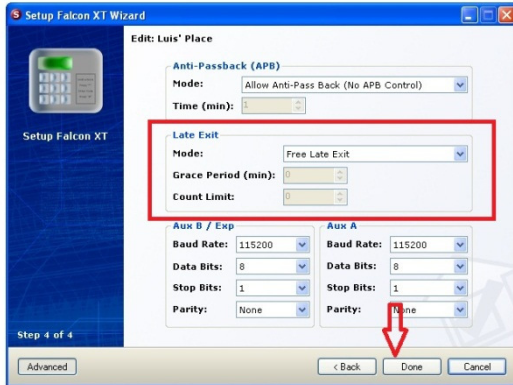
Setup Falcon XT Wizard

Setup Falcon XT

Step 4 of 4

Edit: Luis' Place

Anti-Passback (APB)

Mode: Allow Anti-Pass Back (No APB Control)

Time (min): 1

Late Exit

Mode: Free Late Exit

Grace Period (min): 0

Count Limit: 0

Aux B / Exp

Baud Rate: 115200

Data Bits: 8

Stop Bits: 1

Parity: None

Aux A

Baud Rate: 115200

Data Bits: 8

Stop Bits: 1

Parity: None

Advanced

< Back

Done

Cancel